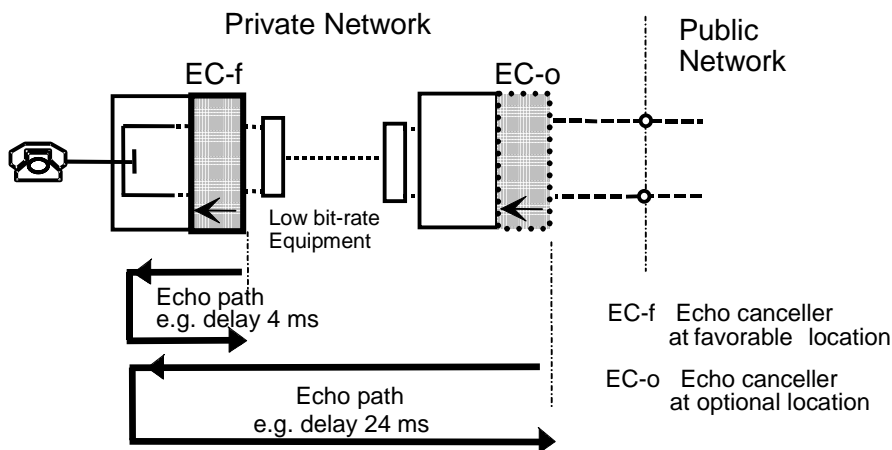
Private Network

Public Network

EC-f

EC-o

Low bit-rate Equipment

Echo path e.g. delay 4 ms

Echo path e.g. delay 24 ms

EC-f Echo canceller at favorable location

EC-o Echo canceller at optional location